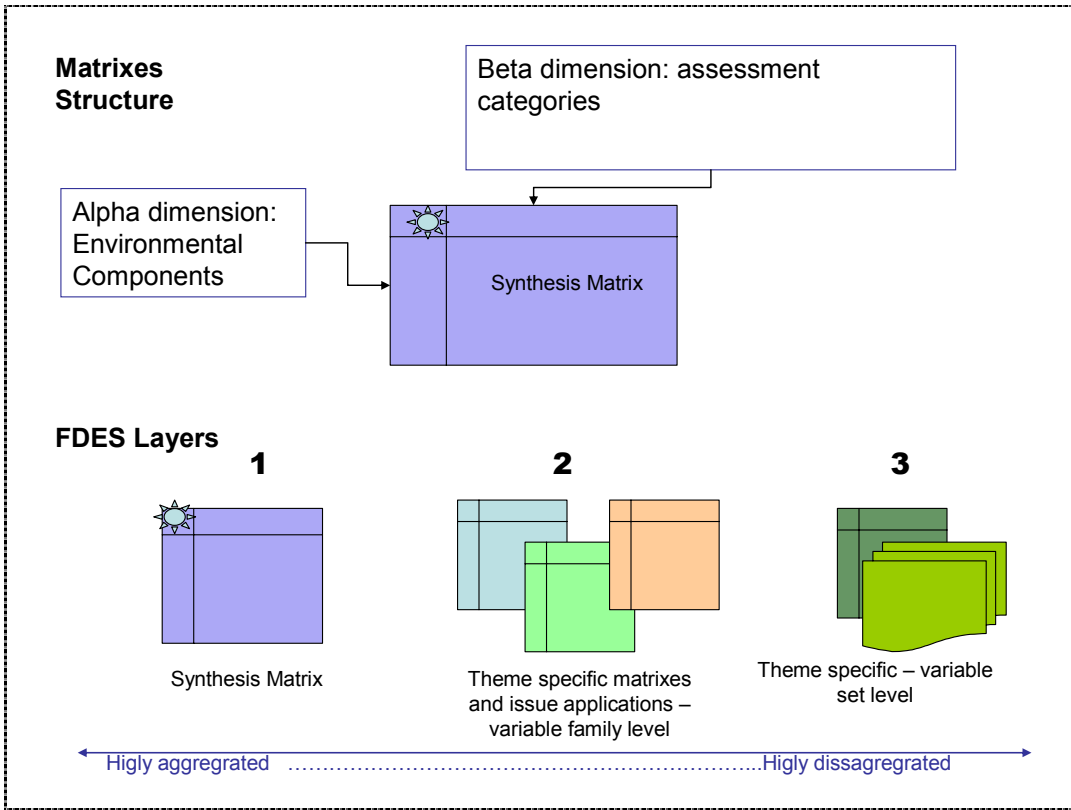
Matrixes Structure

Beta dimension: assessment categories

Alpha dimension: Environmental Components

Synthesis Matrix

FDES Layers

1

2

3

Synthesis Matrix

Theme specific matrixes and issue applications – variable family level

Theme specific – variable set level

Higly aggregrated ……………………………………………………..Higly dissagregrated